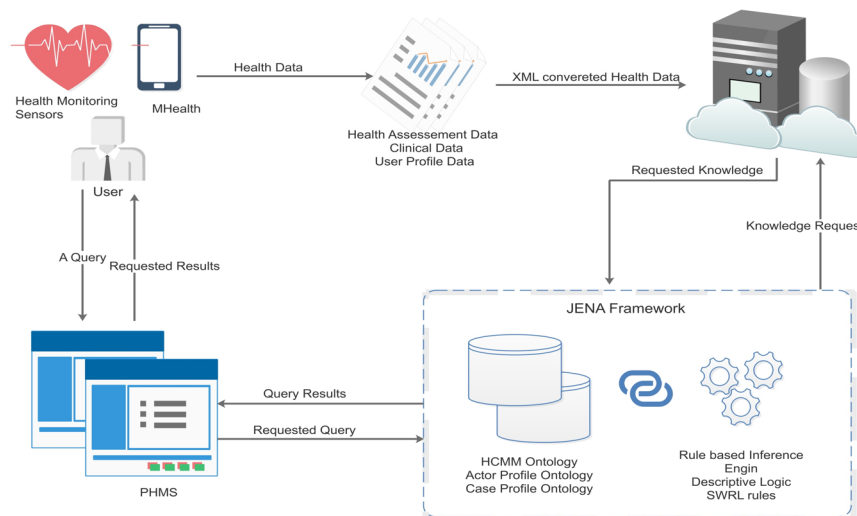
Health Monitoring Sensors

MHealth

Health Data

Health Assessement Data
Clinical Data
User Profile Data

XML convereted Health Data

User

A Query

Requested Results

Requested Knowledge

Knowledge Reques

JENA Framework

Query Results

Requested Query

PHMS

HCMM Ontology
Actor Profile Ontology
Case Profile Ontology

Rule based Inference Engin
Descriptive Logic
SWRL rules